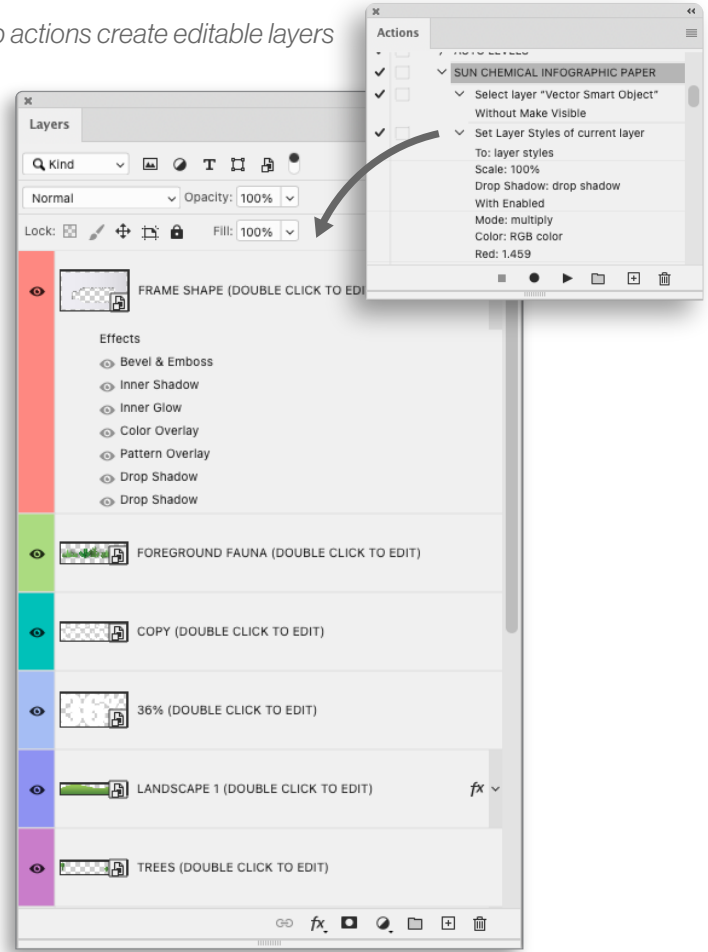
o actions create editable layers

Actions

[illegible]
SUN CHEMICAL INFOGRAPHIC PAPER
Select layer "Vector Smart Object"
Without Make Visible
Set Layer Styles of current layer
To: layer styles
Scale: 100%
Drop Shadow: drop shadow
With Enabled
Mode: multiply
Color: RGB color
Red: 1.459

Layers

Kind
Normal
Opacity: 100%
Lock:
Fill: 100%

FRAME SHAPE (DOUBLE CLICK TO EDI

Effects
Bevel & Emboss
Inner Shadow
Inner Glow
Color Overlay
Pattern Overlay
Drop Shadow
Drop Shadow

FOREGROUND FAUNA (DOUBLE CLICK TO EDIT)

COPY (DOUBLE CLICK TO EDIT)

36% (DOUBLE CLICK TO EDIT)

LANDSCAPE 1 (DOUBLE CLICK TO EDIT)
fx

TREES (DOUBLE CLICK TO EDIT)

fx